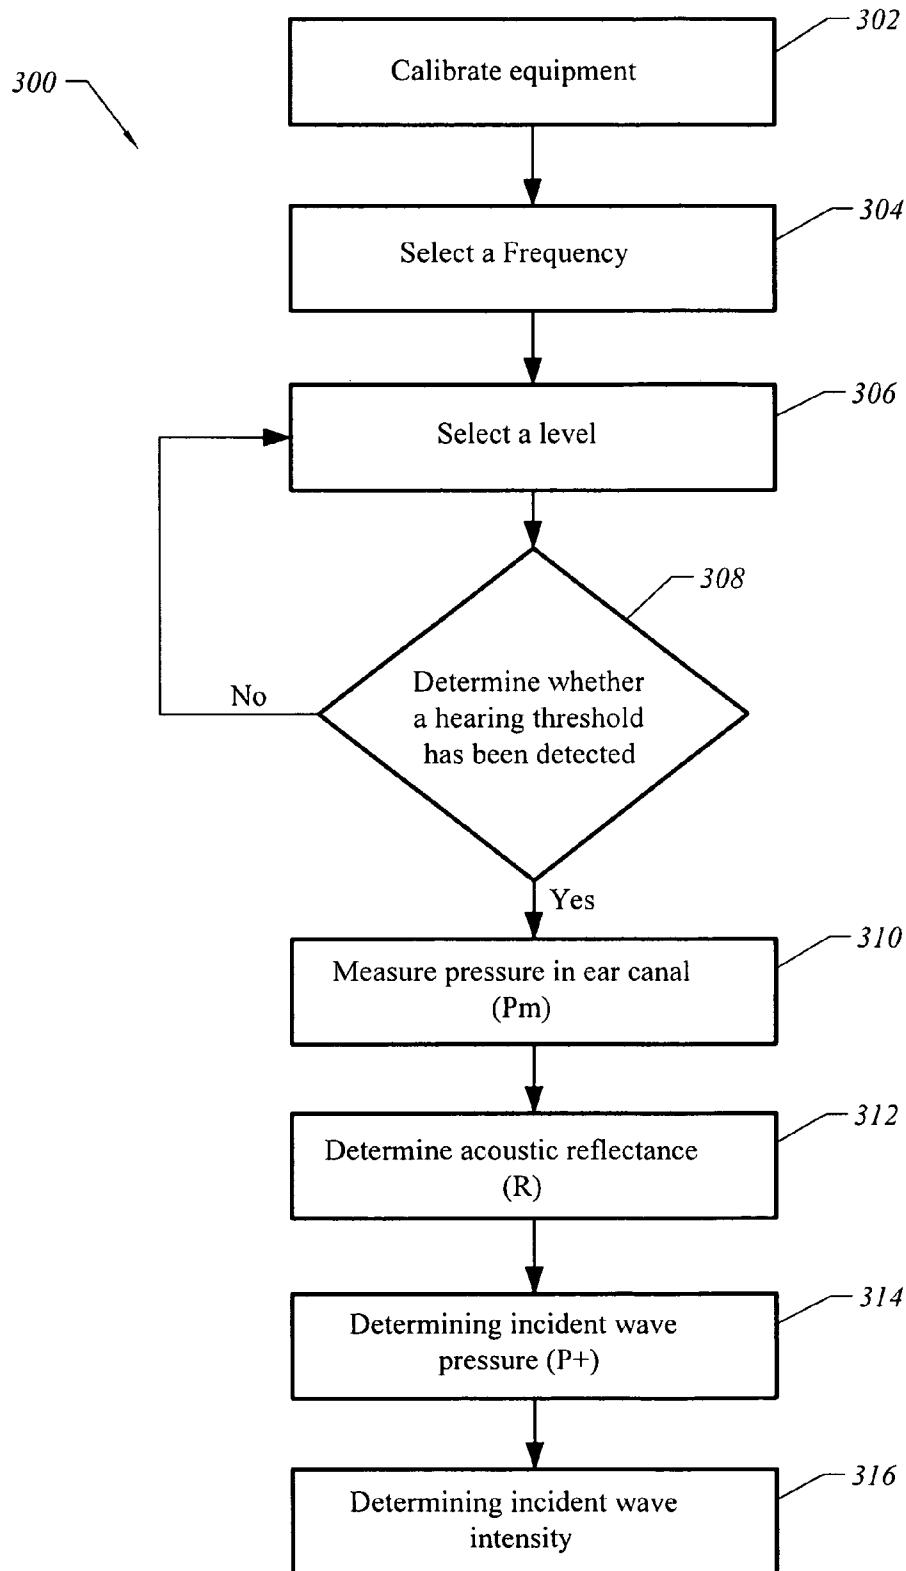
300

Calibrate equipment
302

Select a Frequency
304

Select a level
306

Determine whether a hearing threshold has been detected
308

No

Yes

Measure pressure in ear canal (Pm)
310

Determine acoustic reflectance (R)
312

Determining incident wave pressure (P+)
314

Determining incident wave intensity
316